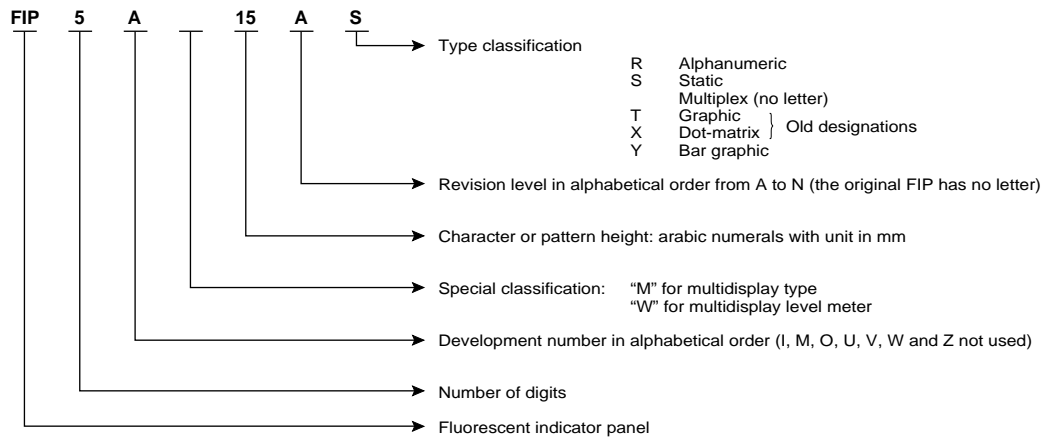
FIP 5 A 15 A S

Type classification

R Alphanumeric
S Static
Multiplex (no letter)
T Graphic
X Dot-matrix } Old designations
Y Bar graphic

Revision level in alphabetical order from A to N (the original FIP has no letter)

Character or pattern height: arabic numerals with unit in mm

Special classification: "M" for multidisplay type
"W" for multidisplay level meter

Development number in alphabetical order (I, M, O, U, V, W and Z not used)

Number of digits

Fluorescent indicator panel